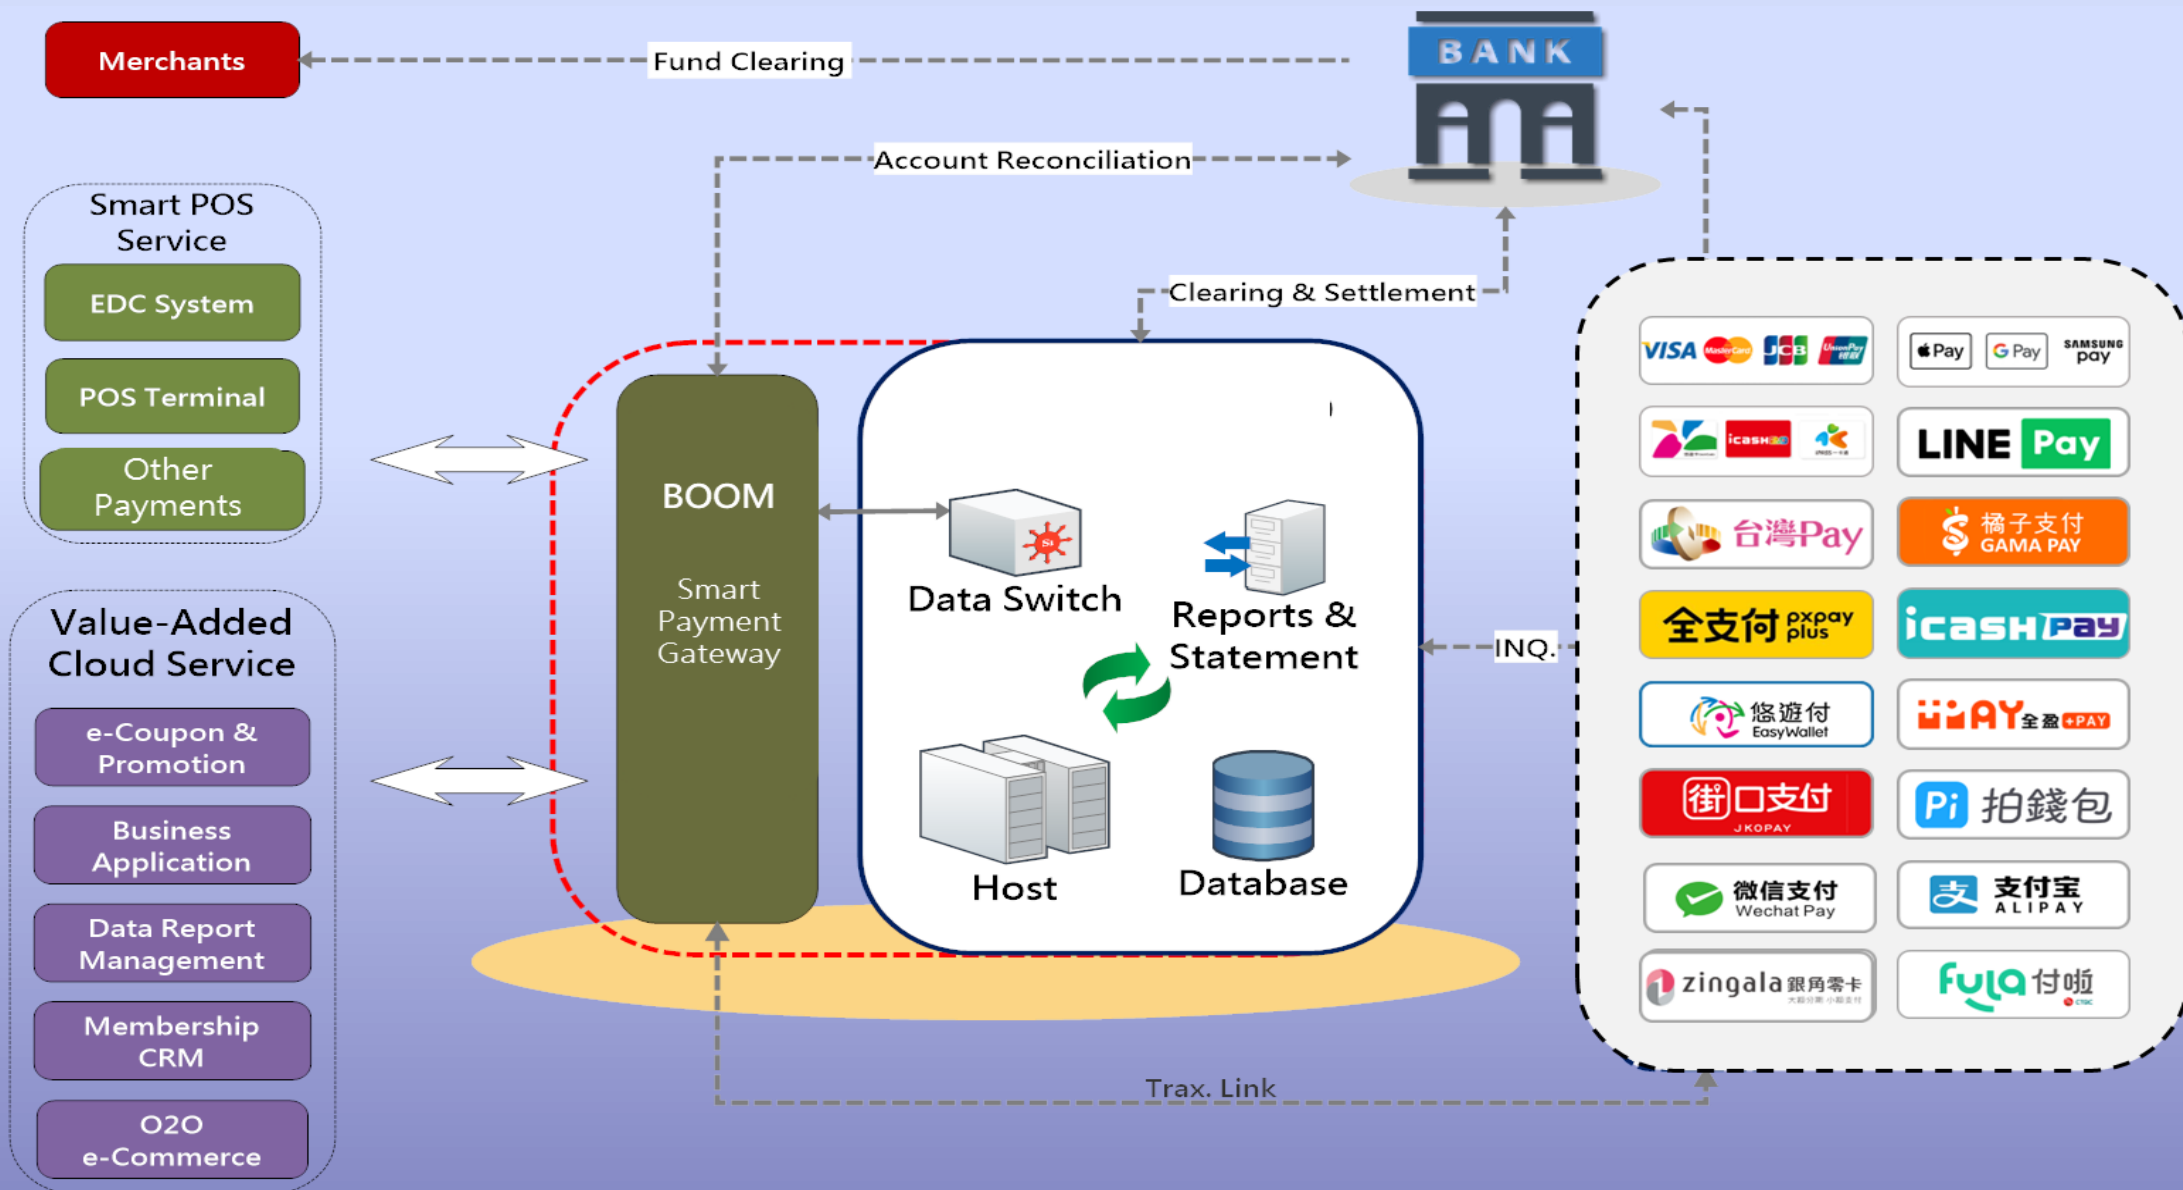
Merchants

Fund Clearing

BANK

Account Reconciliation

Smart POS Service

EDC System

POS Terminal

Other Payments

Clearing & Settlement

BOOM

Smart Payment Gateway

Data Switch

Reports & Statement

Host

Database

INQ.

Value-Added Cloud Service

e-Coupon & Promotion

Business Application

Data Report Management

Membership CRM

O2O e-Commerce

Trax. Link

VISA JCB UnionPay

Apple Pay G Pay SAMSUNG pay

icash

LINE Pay

台灣Pay

橘子支付 GAMA PAY

全支付 pxpay plus

icash Pay

悠遊付 EasyWallet

全盈+PAY

街口支付 JKOPAY

Pi 拍錢包

微信支付 Wechat Pay

支付宝 ALIPAY

zingala 銀角零卡

fula 付啦